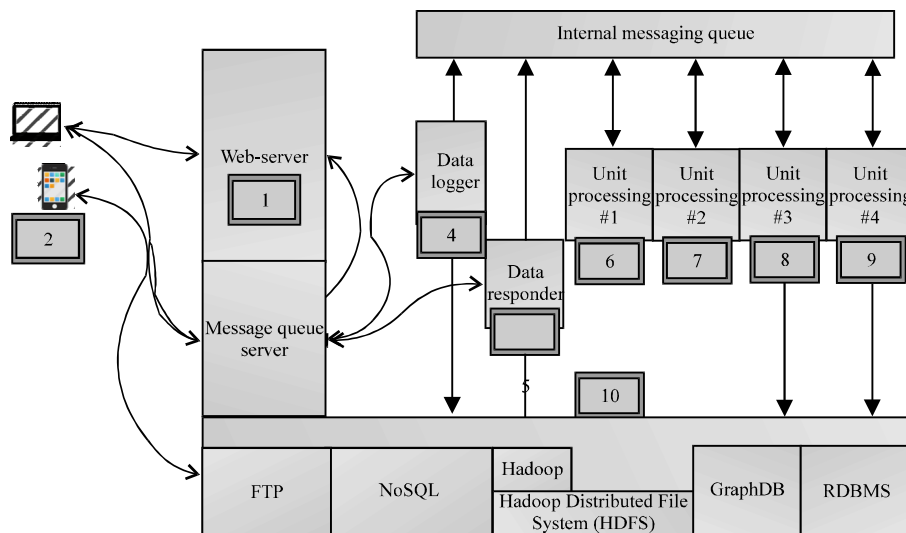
Internal messaging queue

2

Web-server

1

Message queue server

Data logger

4

Data responder

5

Unit processing #1

6

Unit processing #2

7

Unit processing #3

8

Unit processing #4

9

10

FTP

NoSQL

Hadoop

Hadoop Distributed File System (HDFS)

GraphDB

RDBMS